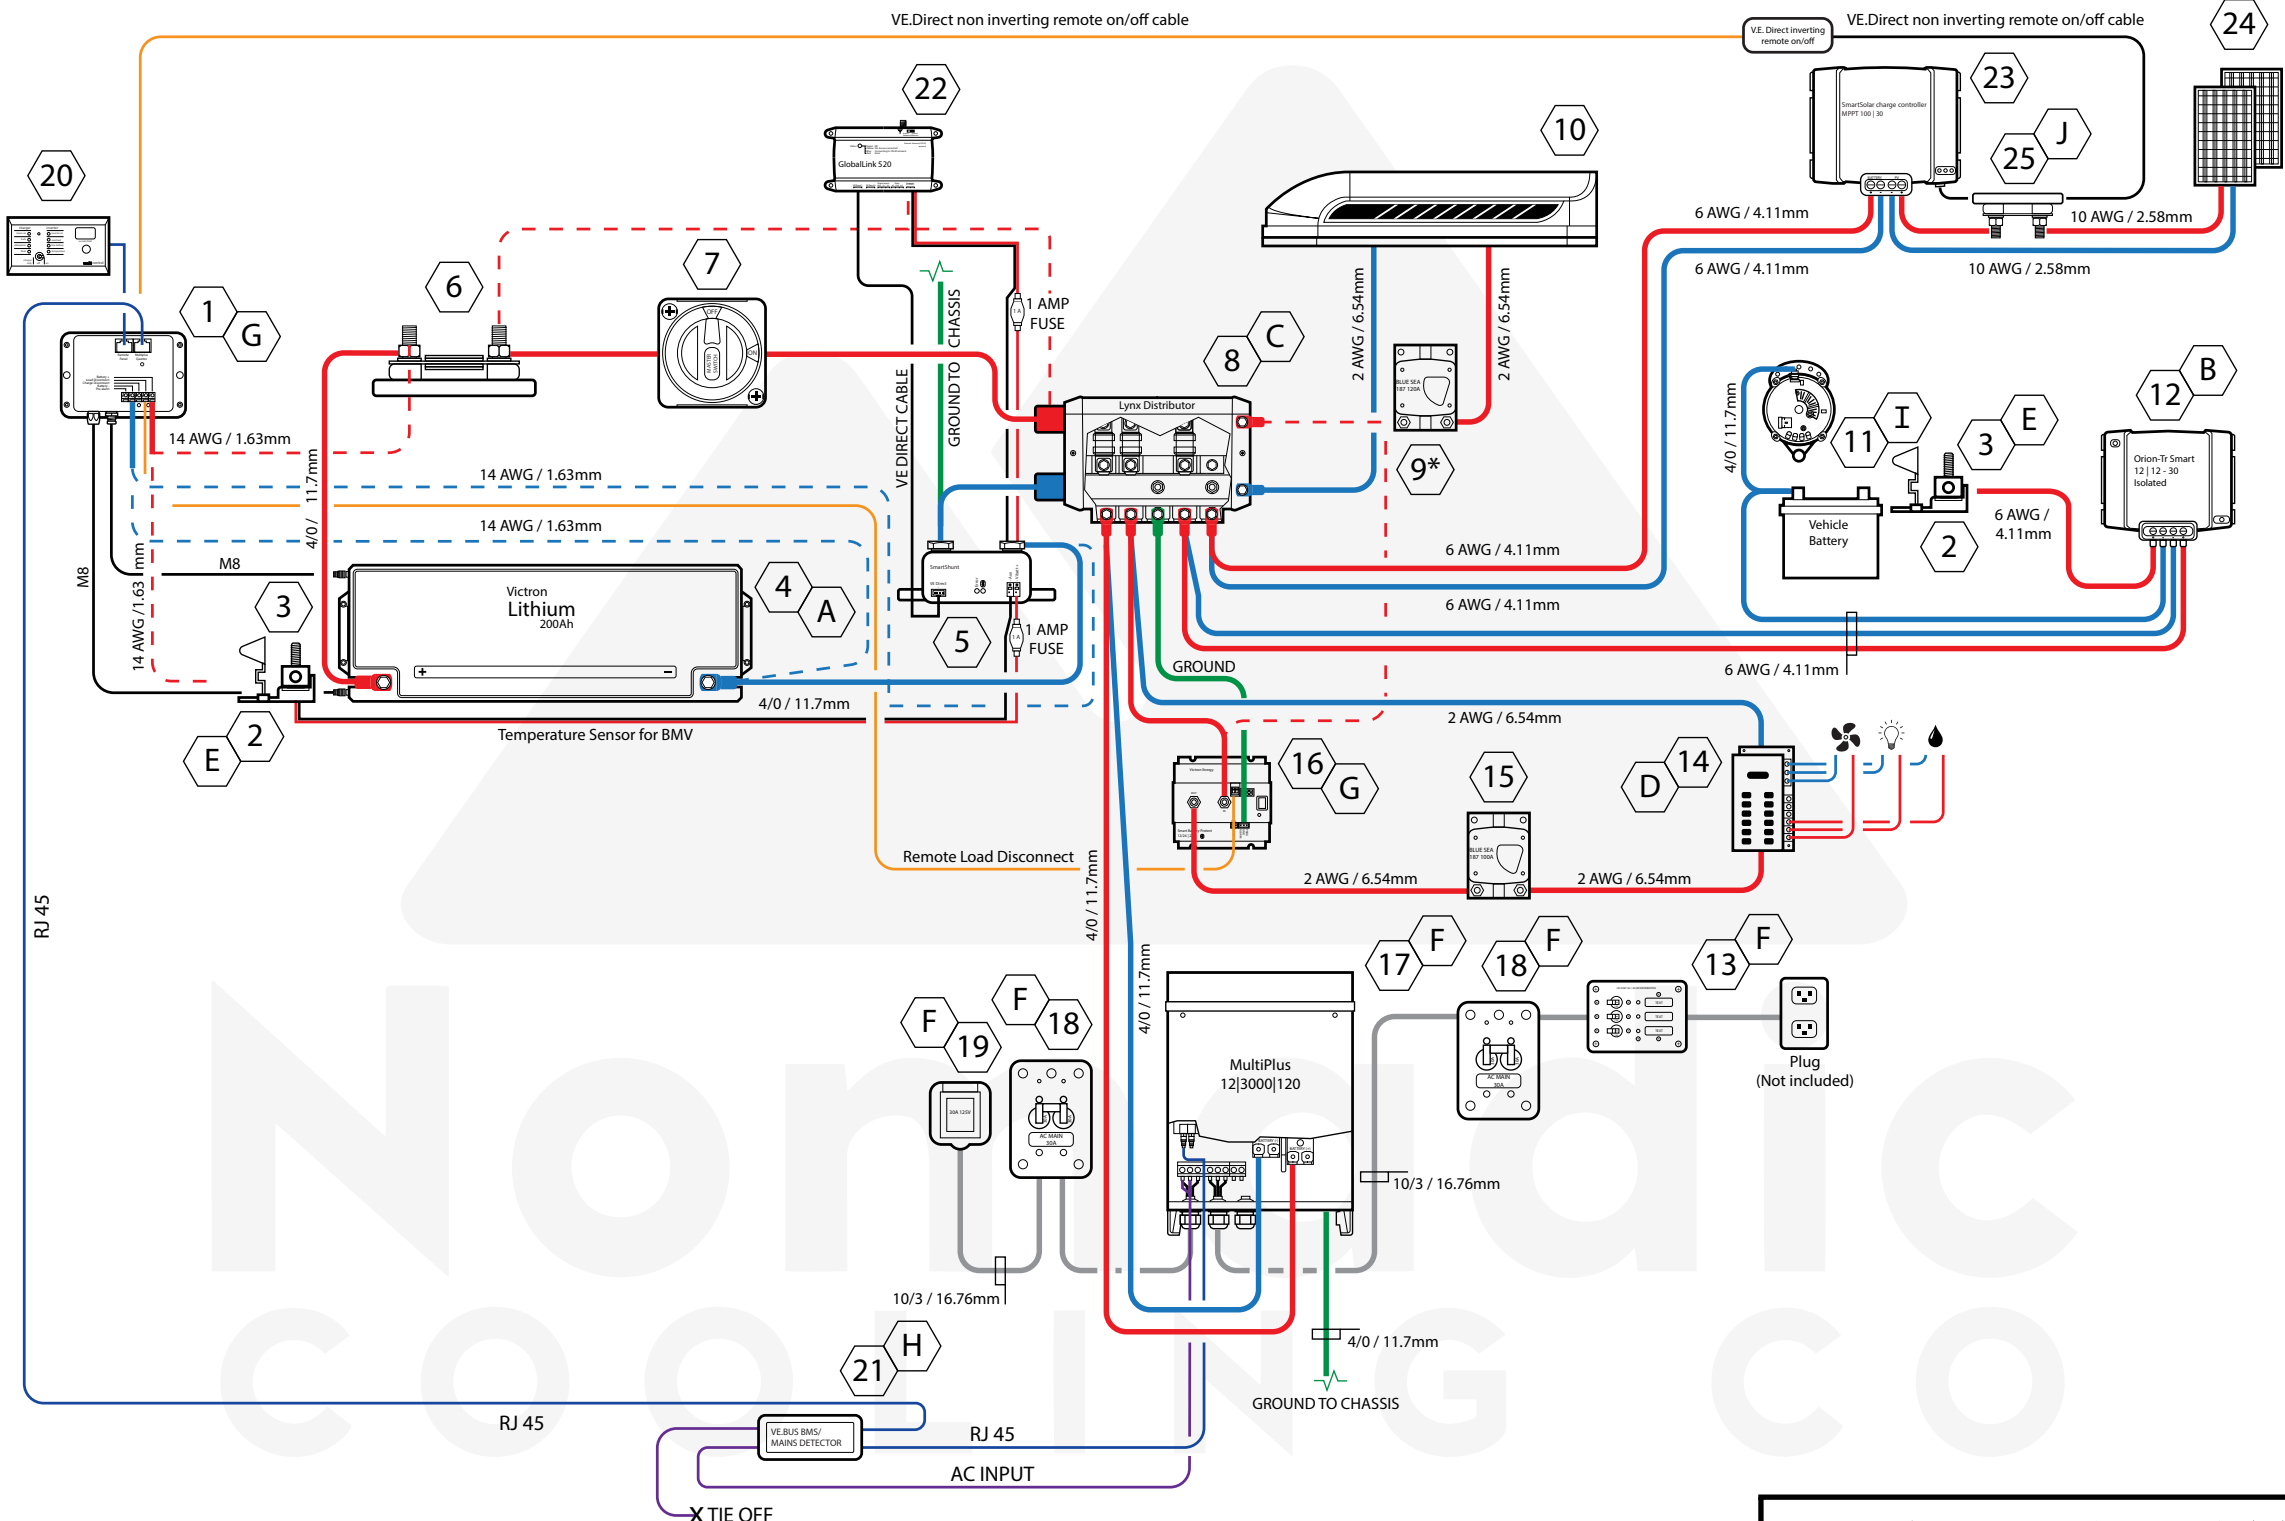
VE.Direct non inverting remote on/off cable

V.E. Direct inverting remote on/off

VE.Direct non inverting remote on/off cable

24

23

SmartSolar charge controller MPPT 100 | 30

J

25

22

GlobalLink 520

10

20

6 AWG / 4.11mm

10 AWG / 2.58mm

6 AWG / 4.11mm

10 AWG / 2.58mm

6

7

1 AMP FUSE

CHASSIS

GROUND TO

VE.DIRECT CABLE

1

G

2 AWG / 6.54mm

2 AWG / 6.54mm

8

C

Lynx Distributor

12

B

4/0 / 11.7mm

11

I

3

E

Orion-Tr Smart 12 | 12 - 30 Isolated

9*

14 AWG / 1.63mm

14 AWG / 1.63mm

11.7mm

4/0 /

14 AWG / 1.63mm

Vehicle Battery

2

6 AWG / 4.11mm

M8

M8

14 AWG / 1.63 mm

6 AWG / 4.11mm

Victron Lithium 200Ah

4

A

3

SmartShunt

5

6 AWG / 4.11mm

1 AMP FUSE

6 AWG / 4.11mm

GROUND

4/0 / 11.7mm

2

E

Temperature Sensor for BMV

2 AWG / 6.54mm

16

G

15

D

14

Remote Load Disconnect

2 AWG / 6.54mm

2 AWG / 6.54mm

RJ 45

4/0 / 11.7mm

F

17

F

18

F

13

4/0 / 11.7mm

F

18

F

19

MultiPlus 12|3000|120

Plug (Not included)

10/3 / 16.76mm

10/3 / 16.76mm

4/0 / 11.7mm

21

H

GROUND TO CHASSIS

RJ 45

VE.BUS BMS/ MAINS DETECTOR

RJ 45

AC INPUT

X TIE OFF